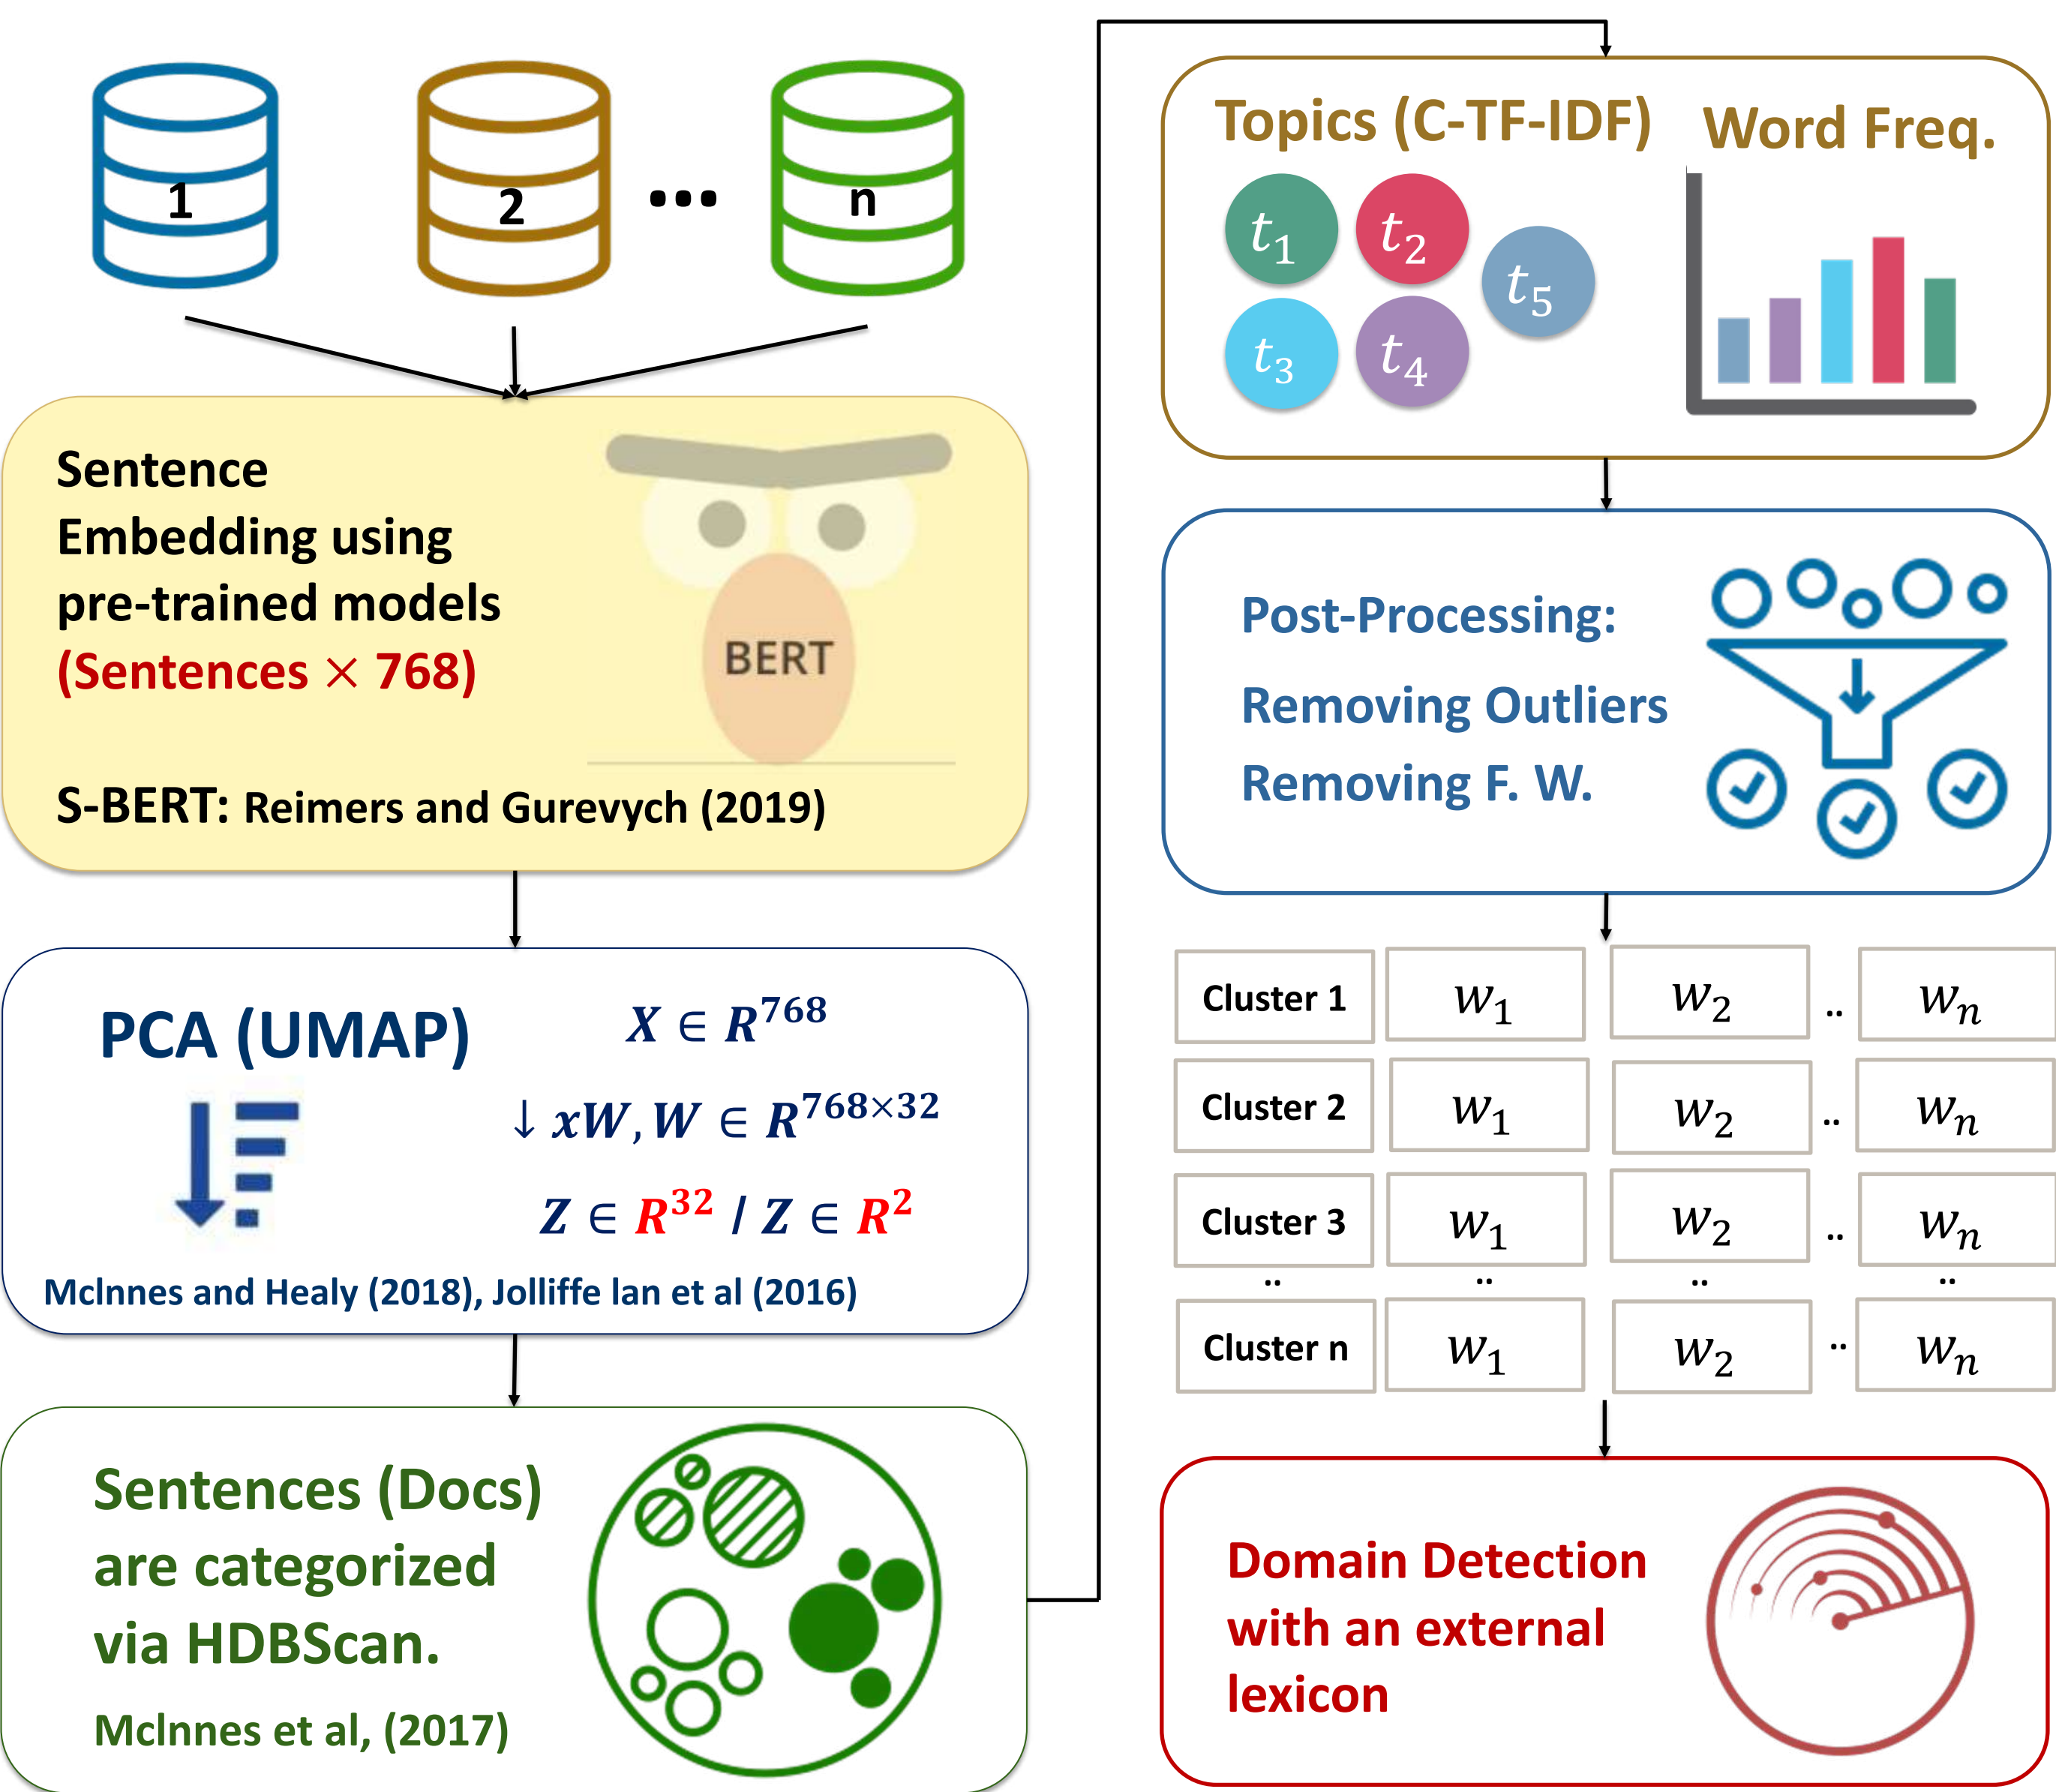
1

2

...

n

Sentence Embedding using pre-trained models (Sentences × 768)

BERT

S-BERT: Reimers and Gurevych (2019)

PCA (UMAP)

$X \in R^{768}$

$\downarrow xW, W \in R^{768\times32}$

$Z \in R^{32}$ / $Z \in R^{2}$

McInnes and Healy (2018), Jolliffe Ian et al (2016)

Sentences (Docs) are categorized via HDBScan.

McInnes et al, (2017)

Topics (C-TF-IDF)

Word Freq.

$t_1$ $t_2$ $t_5$ $t_3$ $t_4$

Post-Processing:

Removing Outliers

Removing F. W.

| Cluster 1 | $w_1$ | $w_2$ | .. | $w_n$ |
|---|---|---|---|---|
| Cluster 2 | $w_1$ | $w_2$ | .. | $w_n$ |
| Cluster 3 | $w_1$ | $w_2$ | .. | $w_n$ |
| .. | .. | .. | | .. |
| Cluster n | $w_1$ | $w_2$ | .. | $w_n$ |

Domain Detection with an external lexicon